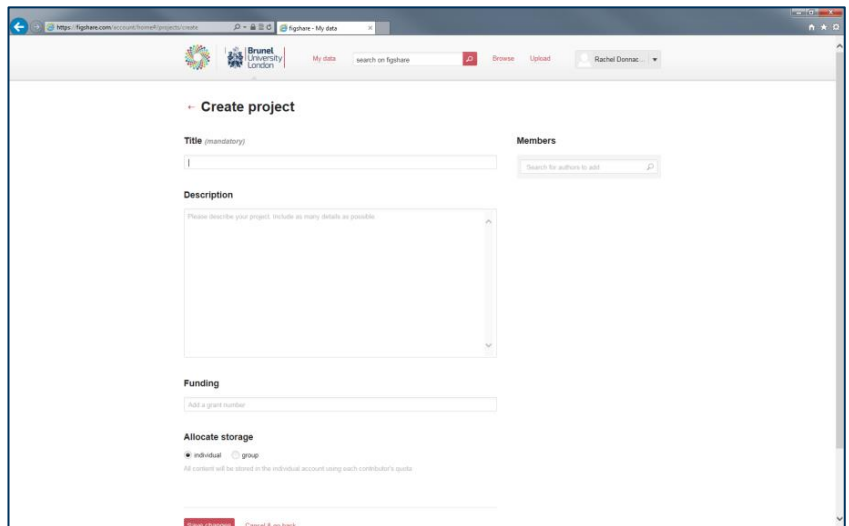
https://figshare.com/account/home#/projects/create

figshare - My data

Brunel University London

My data

search on figshare

Browse

Upload

Rachel Donnac...

← Create project

Title (mandatory)

Members

Search for authors to add

Description

Please describe your project, include as many details as possible.

Funding

Add a grant number

Allocate storage

individual group

All content will be stored in the individual account using each contributor's quota

Save changes

Cancel & go back